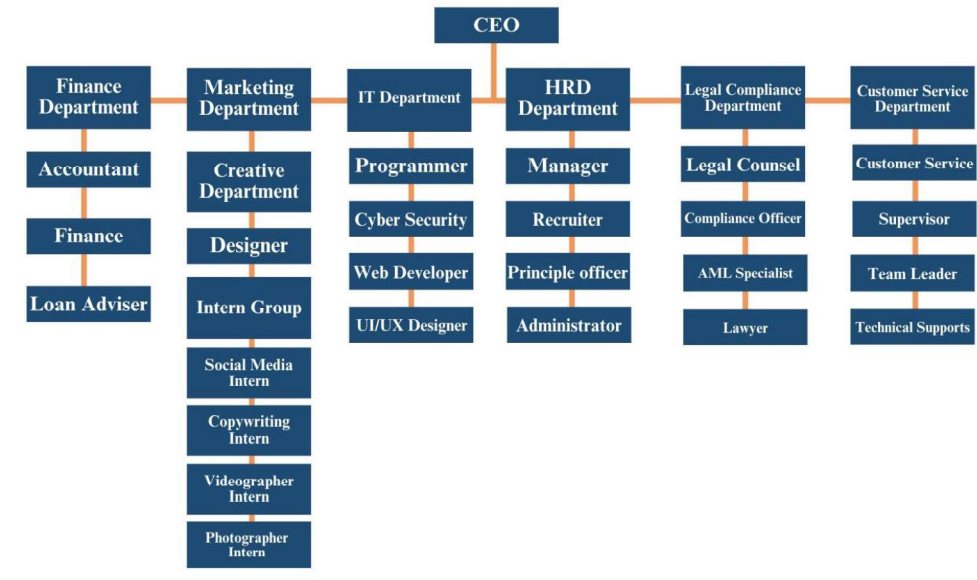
CEO

Finance Department

Accountant

Finance

Loan Adviser

Marketing Department

Creative Department

Designer

Intern Group

Social Media Intern

Copywriting Intern

Videographer Intern

Photographer Intern

IT Department

Programmer

Cyber Security

Web Developer

UI/UX Designer

HRD Department

Manager

Recruiter

Principle officer

Administrator

Legal Compliance Department

Legal Counsel

Compliance Officer

AML Specialist

Lawyer

Customer Service Department

Customer Service

Supervisor

Team Leader

Technical Supports